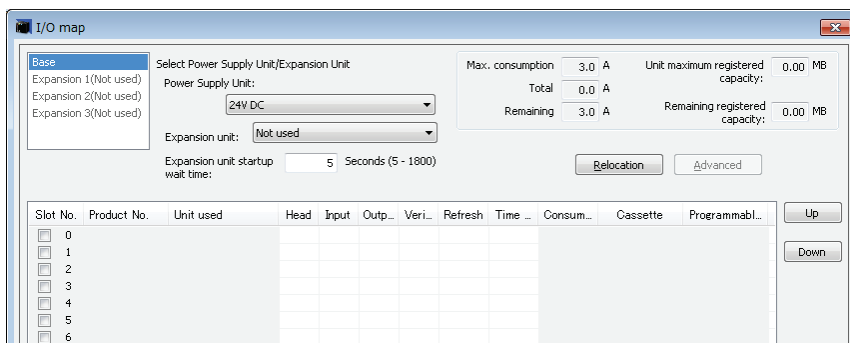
I/O map

Base
Expansion 1(Not used)
Expansion 2(Not used)
Expansion 3(Not used)

Select Power Supply Unit/Expansion Unit
Power Supply Unit:
24V DC
Expansion unit: Not used
Expansion unit startup wait time: 5 Seconds (5 - 1800)

Max. consumption 3.0 A
Total 0.0 A
Remaining 3.0 A
Unit maximum registered capacity: 0.00 MB
Remaining registered capacity: 0.00 MB

Relocation
Advanced

| Slot No. | Product No. | Unit used | Head | Input | Outp... | Veri... | Refresh | Time ... | Consum... | Cassette | Programmabl... |
|---|---|---|---|---|---|---|---|---|---|---|---|
| 0 | | | | | | | | | | | |
| 1 | | | | | | | | | | | |
| 2 | | | | | | | | | | | |
| 3 | | | | | | | | | | | |
| 4 | | | | | | | | | | | |
| 5 | | | | | | | | | | | |
| 6 | | | | | | | | | | | |

Up
Down